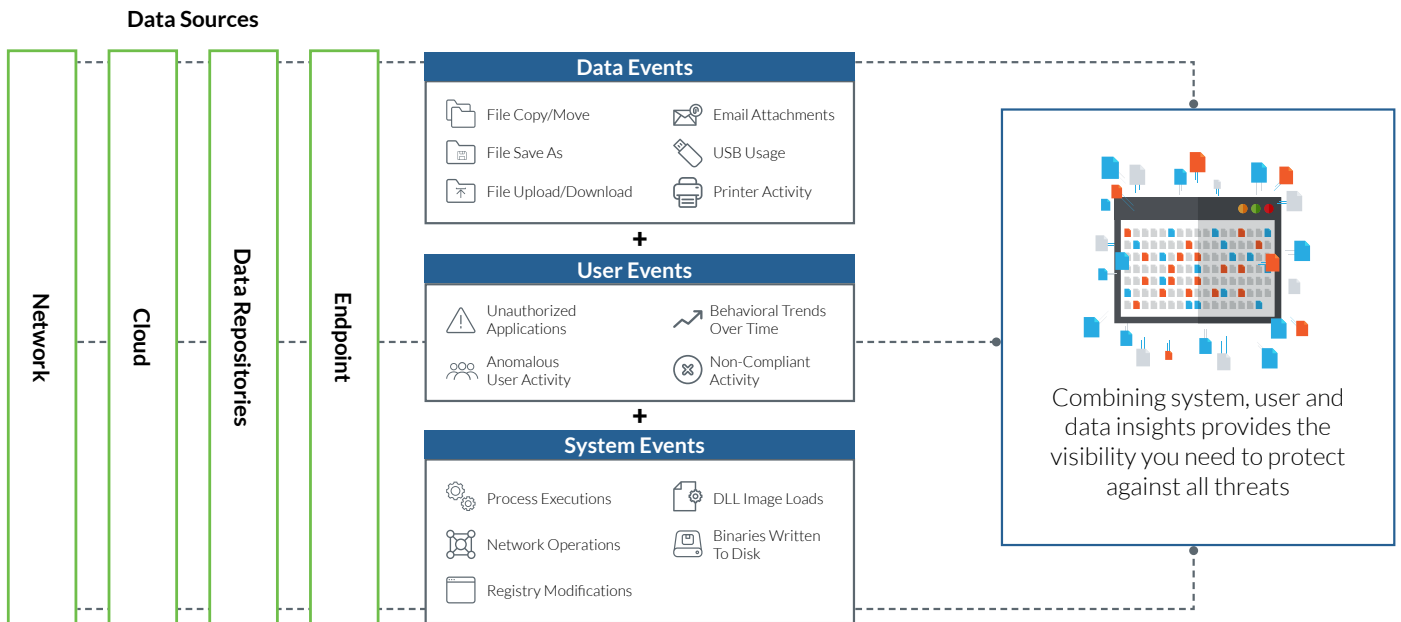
Data Sources

Network

Cloud

Data Repositories

Endpoint

Data Events

File Copy/Move

Email Attachments

File Save As

USB Usage

File Upload/Download

Printer Activity

+

User Events

Unauthorized Applications

Behavioral Trends Over Time

Anomalous User Activity

Non-Compliant Activity

+

System Events

Process Executions

DLL Image Loads

Network Operations

Binaries Written To Disk

Registry Modifications

Combining system, user and data insights provides the visibility you need to protect against all threats